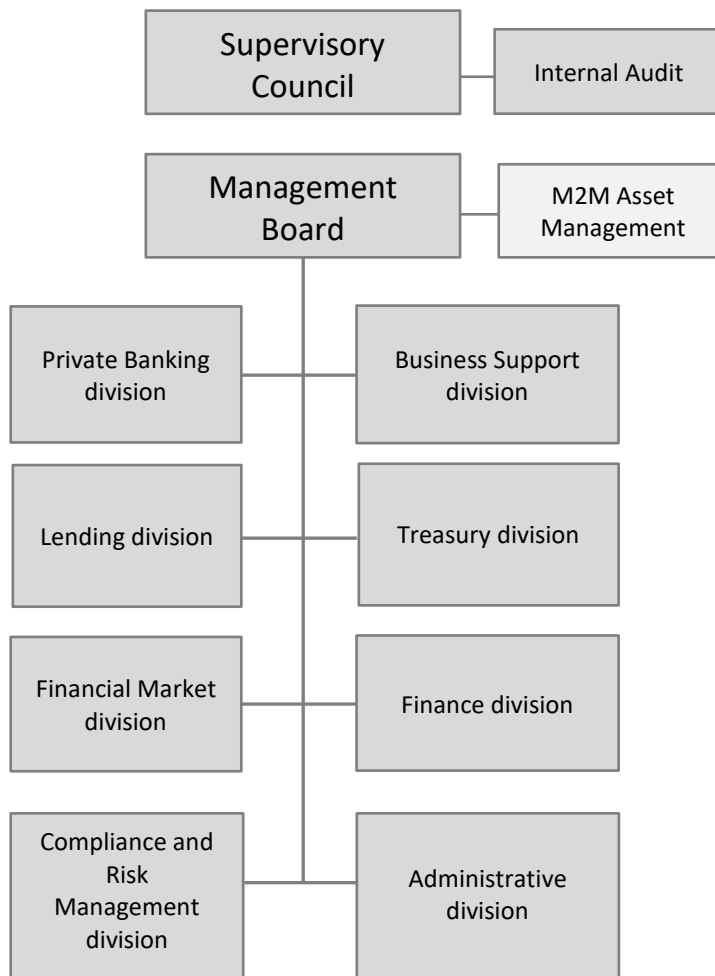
Supervisory Council

Internal Audit

Management Board

M2M Asset Management

Private Banking division

Business Support division

Lending division

Treasury division

Financial Market division

Finance division

Compliance and Risk Management division

Administrative division